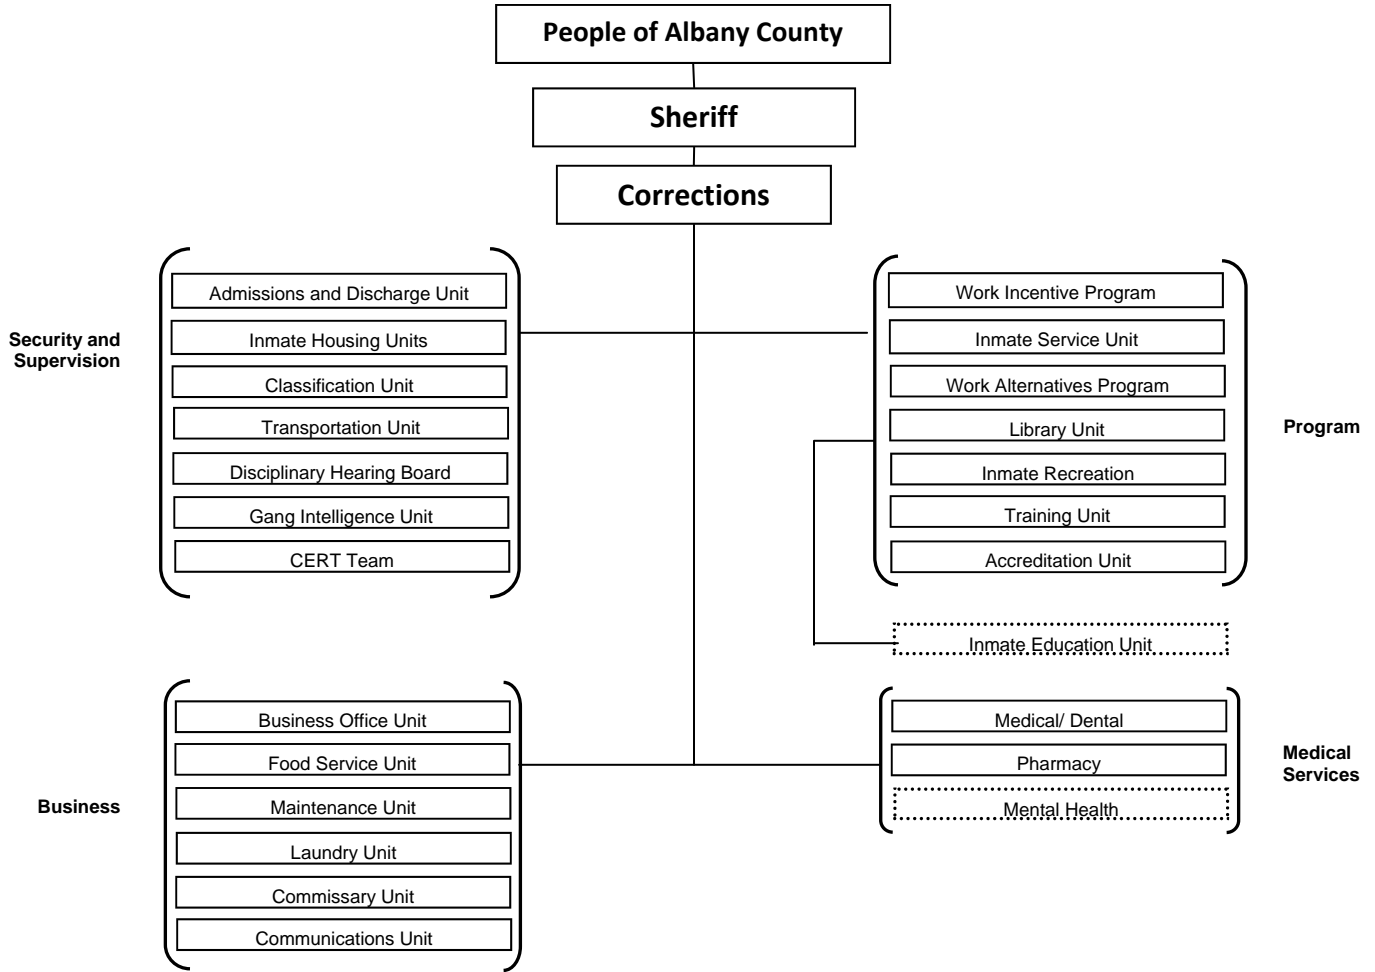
People of Albany County

Sheriff

Corrections

Security and Supervision

Admissions and Discharge Unit
Inmate Housing Units
Classification Unit
Transportation Unit
Disciplinary Hearing Board
Gang Intelligence Unit
CERT Team

Work Incentive Program
Inmate Service Unit
Work Alternatives Program
Library Unit
Inmate Recreation
Training Unit
Accreditation Unit

Program

Inmate Education Unit

Business

Business Office Unit
Food Service Unit
Maintenance Unit
Laundry Unit
Commissary Unit
Communications Unit

Medical/ Dental
Pharmacy
Mental Health

Medical Services